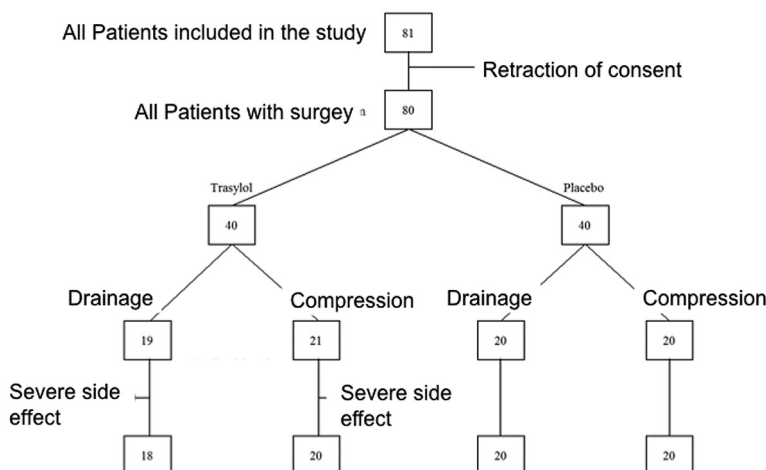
All Patients included in the study 81

Retraction of consent

All Patients with surgey a 80

Trasylol

Placebo

40

40

Drainage

Compression

Drainage

Compression

19

21

20

20

Severe side effect

Severe side effect

18

20

20

20